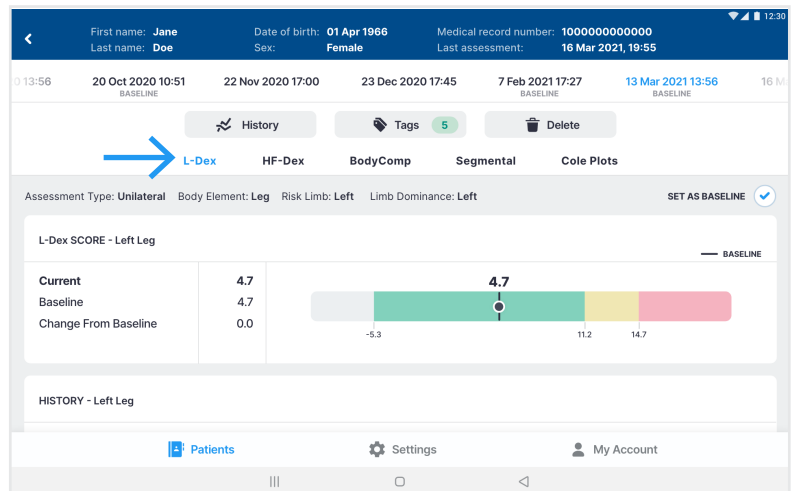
12:30

First name: Jane
Last name: Doe
Date of birth: 01 Apr 1966
Sex: Female
Medical record number: 1000000000000
Last assessment: 16 Mar 2021, 19:55

0 13:56
20 Oct 2020 10:51
BASELINE
22 Nov 2020 17:00
23 Dec 2020 17:45
7 Feb 2021 17:27
BASELINE
13 Mar 2021 13:56
BASELINE
16 M

History
Tags 5
Delete

L-Dex
HF-Dex
BodyComp
Segmental
Cole Plots

Assessment Type: Unilateral Body Element: Leg Risk Limb: Left Limb Dominance: Left
SET AS BASELINE

L-Dex SCORE - Left Leg
BASELINE

| Current | 4.7 |
|---|---|
| Baseline | 4.7 |
| Change From Baseline | 0.0 |

4.7
-5.3
11.2
14.7

HISTORY - Left Leg

Patients
Settings
My Account